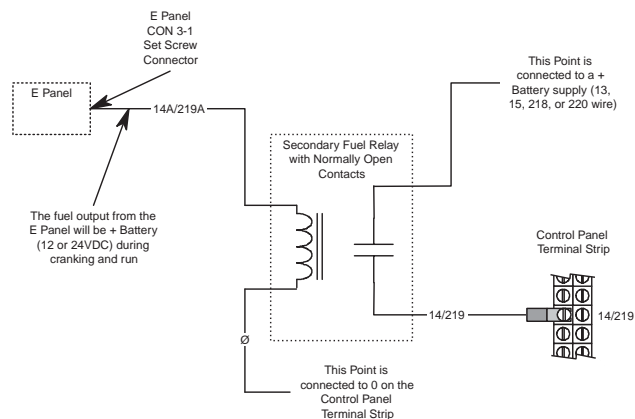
E Panel
CON 3-1
Set Screw
Connector

E Panel

14A/219A

The fuel output from the E Panel will be + Battery (12 or 24VDC) during cranking and run

This Point is connected to a + Battery supply (13, 15, 218, or 220 wire)

Secondary Fuel Relay with Normally Open Contacts

Control Panel
Terminal Strip

14/219

14/219

Ø

This Point is connected to 0 on the Control Panel Terminal Strip